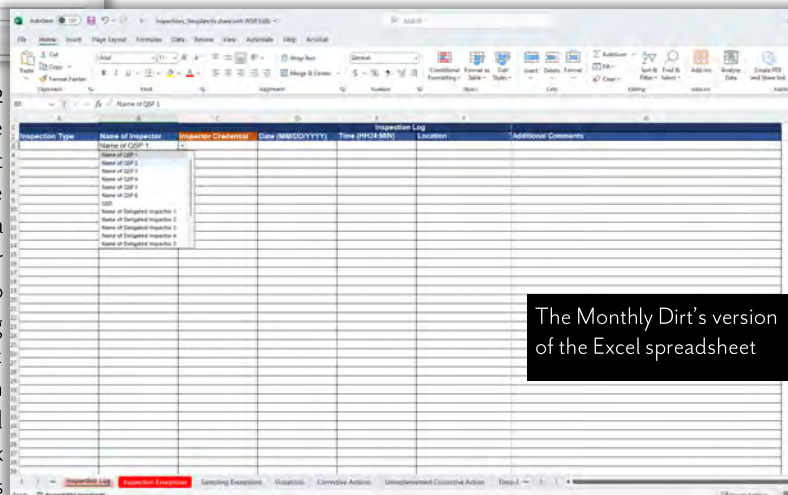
AutoSave Off Inspection_Template to share with WSR Edits Search

File Home Insert Page Layout Formulas Data Review View Automate Help Acrobat

Cut Copy Format Painter Paste Clipboard Arial 11 Font Wrap Text Merge & Center Alignment General Number Conditional Formatting Format as Table Cell Styles Styles Insert Delete Format Cells AutoSum Fill Clear Sort & Filter Find & Select Editing Add-ins Analyze Data Create PDF and Share link

B3 Name of QSP 1

| Inspection Type | Name of Inspector | Inspector Credential | Date (MM/DD/YYYY) | Time (HH24:MIN) | Location | Additional Comments |
|---|---|---|---|---|---|---|
| | Name of QSP 1 | | | | | |

Inspection Log

Name of QSP 1
Name of QSP 2
Name of QSP 3
Name of QSP 4
Name of QSP 5
Name of QSP 6
QSD
Name of Delegated Inspector 1
Name of Delegated Inspector 2
Name of Delegated Inspector 3
Name of Delegated Inspector 4
Name of Delegated Inspector 5

The Monthly Dirt's version of the Excel spreadsheet

Inspection Log Inspection Exceptions Sampling Exceptions Violations Corrective Actions Unimplemented Corrective Action Data-1 +

Ready Accessibility: Investigate